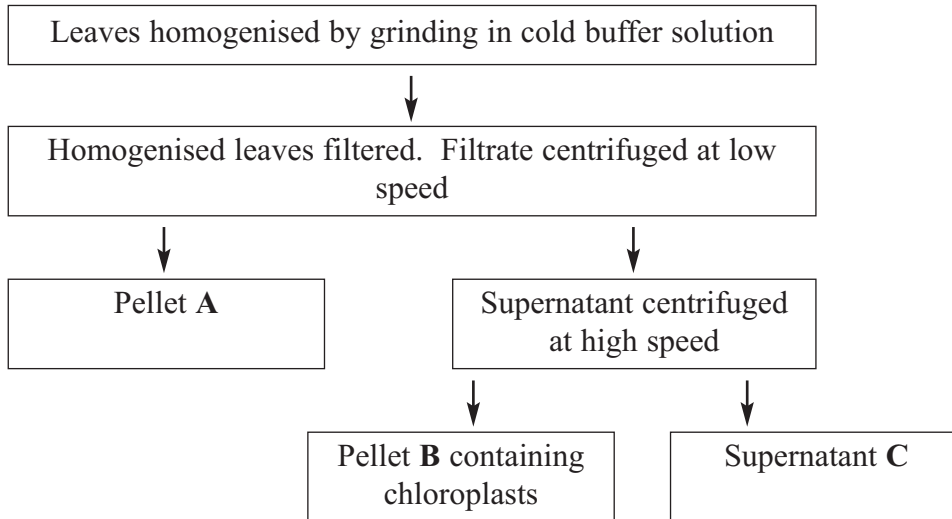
Leaves homogenised by grinding in cold buffer solution

Homogenised leaves filtered. Filtrate centrifuged at low speed

Pellet **A**

Supernatant centrifuged at high speed

Pellet **B** containing chloroplasts

Supernatant **C**